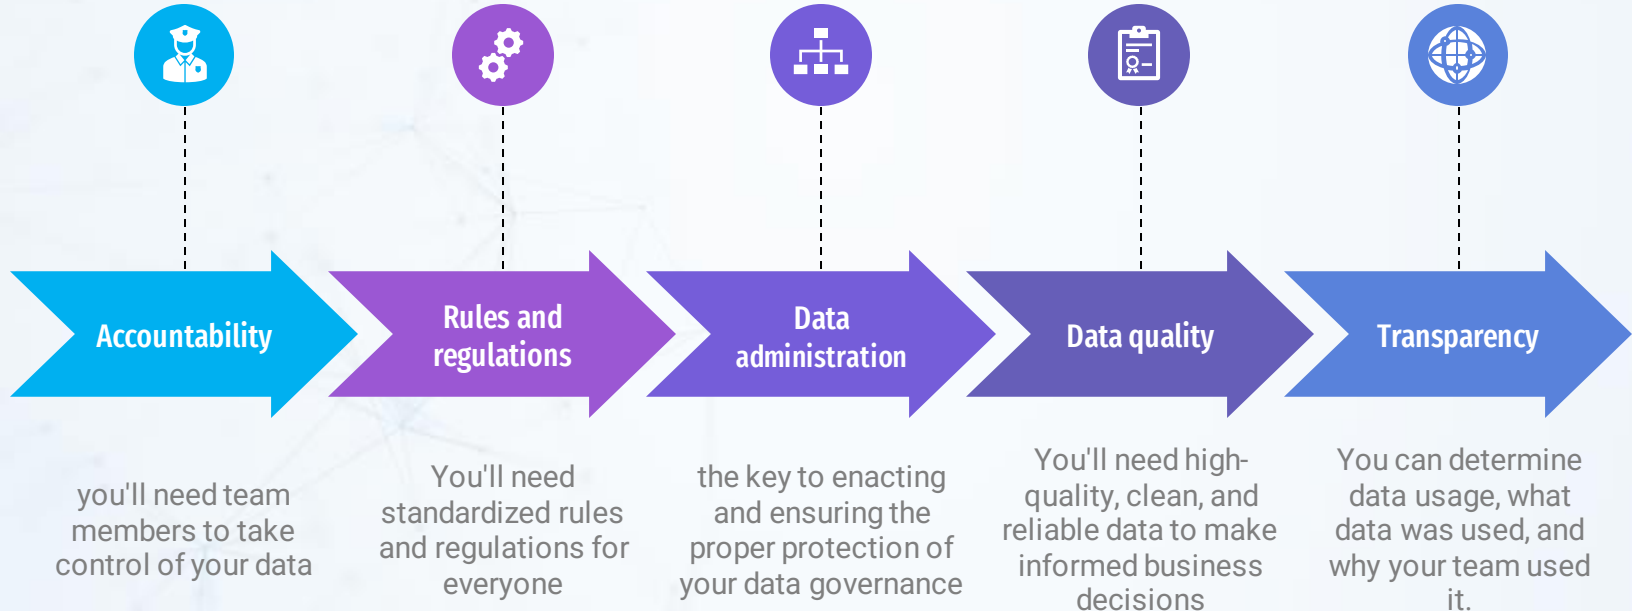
Accountability

you'll need team members to take control of your data

Rules and regulations

You'll need standardized rules and regulations for everyone

Data administration

the key to enacting and ensuring the proper protection of your data governance

Data quality

You'll need high-quality, clean, and reliable data to make informed business decisions

Transparency

You can determine data usage, what data was used, and why your team used it.